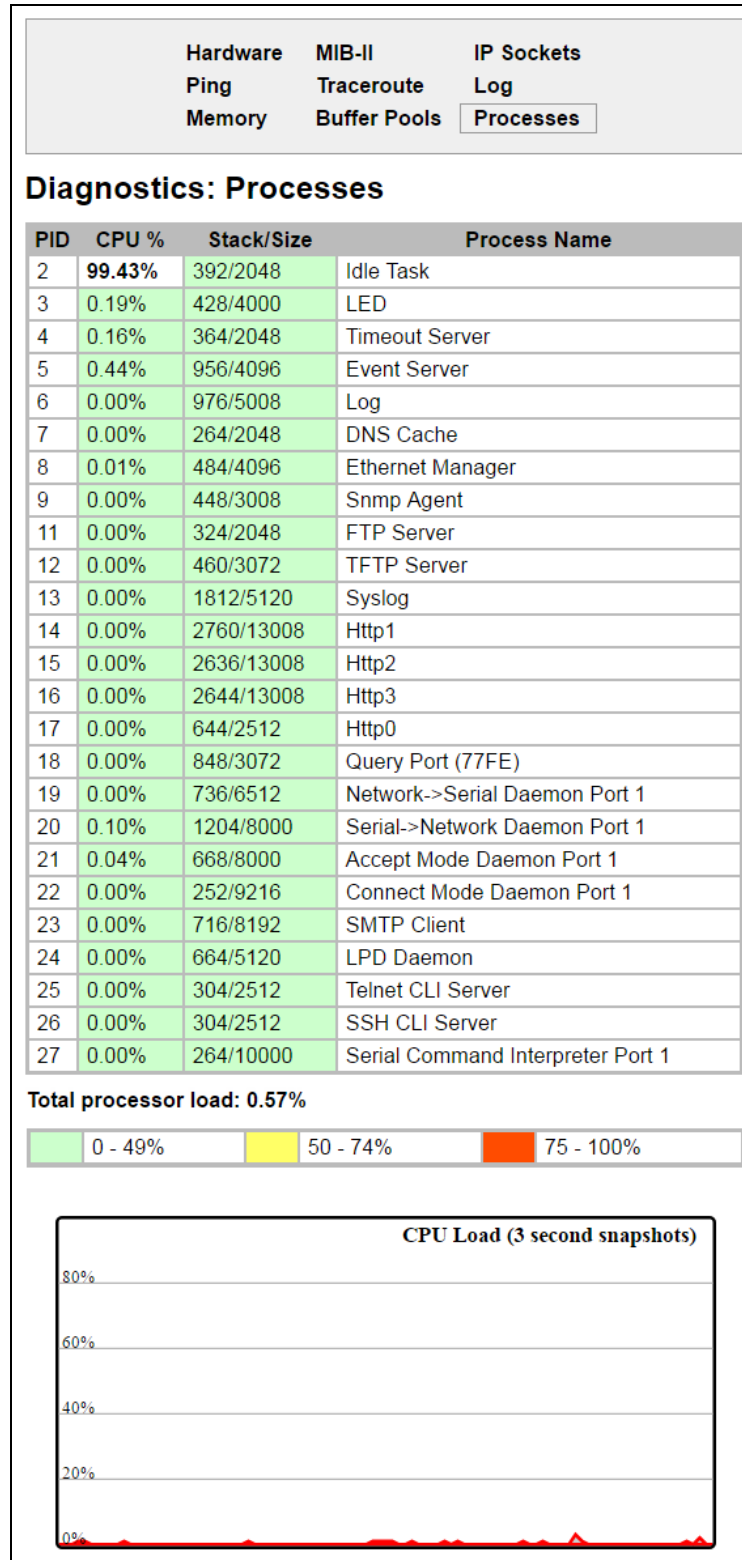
Hardware MIB-II IP Sockets
Ping Traceroute Log
Memory Buffer Pools Processes

Diagnostics: Processes

| PID | CPU % | Stack/Size | Process Name |
|---|---|---|---|
| 2 | 99.43% | 392/2048 | Idle Task |
| 3 | 0.19% | 428/4000 | LED |
| 4 | 0.16% | 364/2048 | Timeout Server |
| 5 | 0.44% | 956/4096 | Event Server |
| 6 | 0.00% | 976/5008 | Log |
| 7 | 0.00% | 264/2048 | DNS Cache |
| 8 | 0.01% | 484/4096 | Ethernet Manager |
| 9 | 0.00% | 448/3008 | Snmp Agent |
| 11 | 0.00% | 324/2048 | FTP Server |
| 12 | 0.00% | 460/3072 | TFTP Server |
| 13 | 0.00% | 1812/5120 | Syslog |
| 14 | 0.00% | 2760/13008 | Http1 |
| 15 | 0.00% | 2636/13008 | Http2 |
| 16 | 0.00% | 2644/13008 | Http3 |
| 17 | 0.00% | 644/2512 | Http0 |
| 18 | 0.00% | 848/3072 | Query Port (77FE) |
| 19 | 0.00% | 736/6512 | Network->Serial Daemon Port 1 |
| 20 | 0.10% | 1204/8000 | Serial->Network Daemon Port 1 |
| 21 | 0.04% | 668/8000 | Accept Mode Daemon Port 1 |
| 22 | 0.00% | 252/9216 | Connect Mode Daemon Port 1 |
| 23 | 0.00% | 716/8192 | SMTP Client |
| 24 | 0.00% | 664/5120 | LPD Daemon |
| 25 | 0.00% | 304/2512 | Telnet CLI Server |
| 26 | 0.00% | 304/2512 | SSH CLI Server |
| 27 | 0.00% | 264/10000 | Serial Command Interpreter Port 1 |

Total processor load: 0.57%

| | 0 - 49% | | 50 - 74% | | 75 - 100% |
|---|---|---|---|---|---|

CPU Load (3 second snapshots)
80%
60%
40%
20%
0%